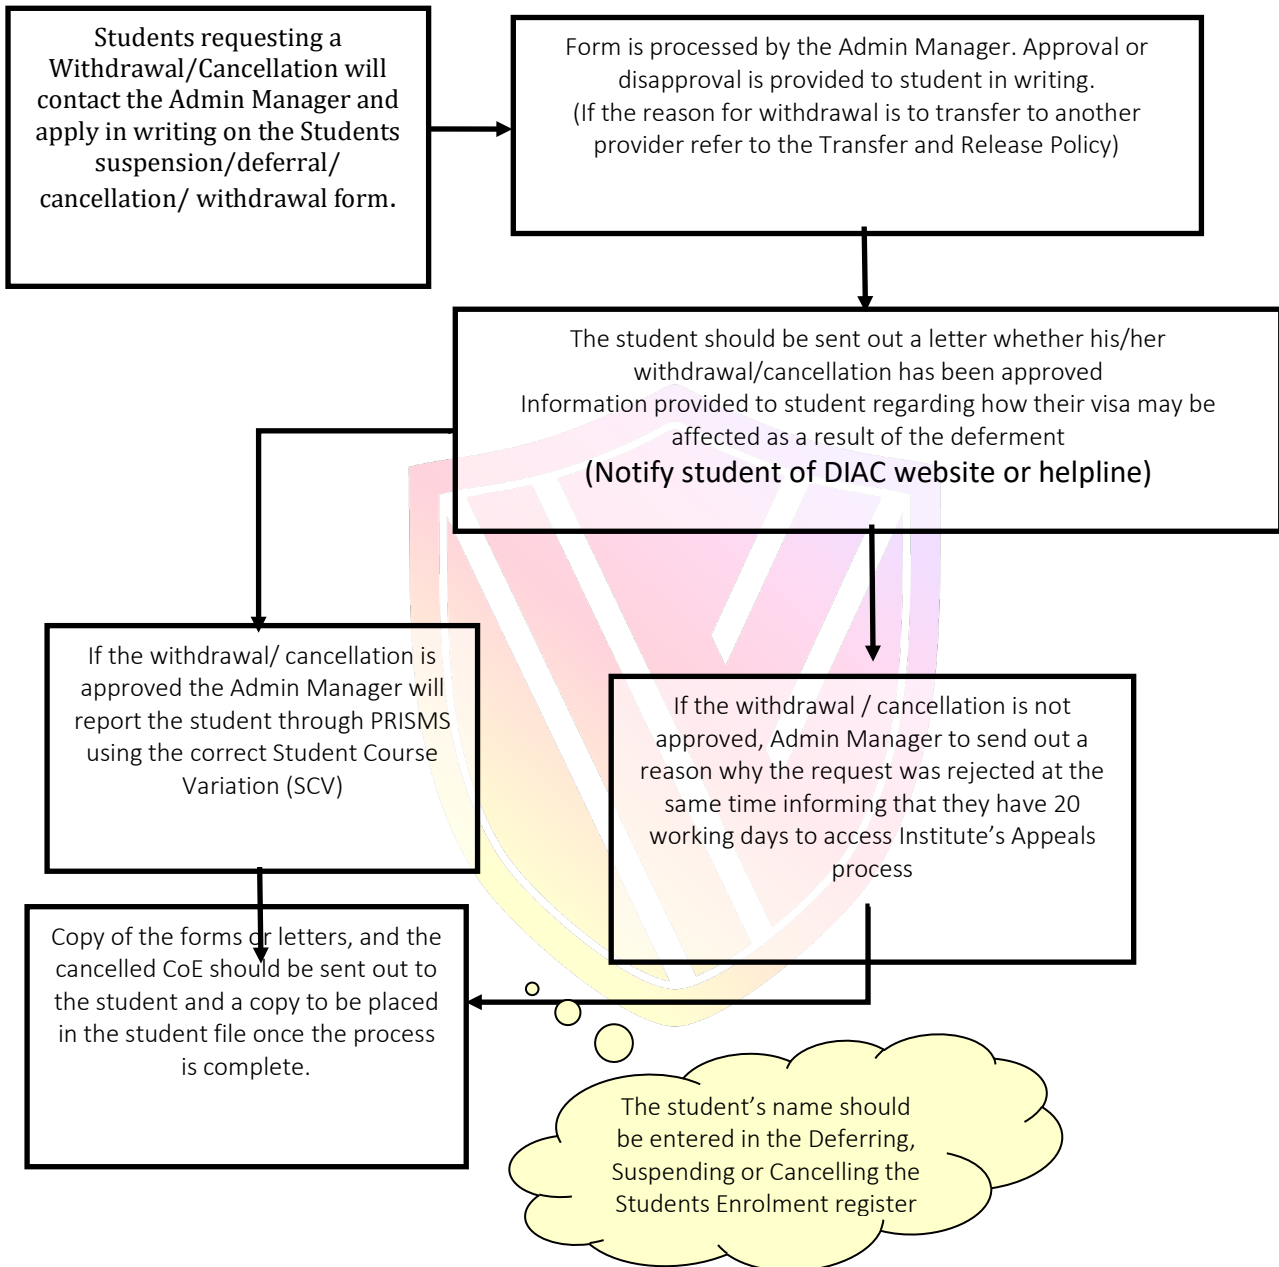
Students requesting a Withdrawal/Cancellation will contact the Admin Manager and apply in writing on the Students suspension/deferral/ cancellation/ withdrawal form.

Form is processed by the Admin Manager. Approval or disapproval is provided to student in writing.
(If the reason for withdrawal is to transfer to another provider refer to the Transfer and Release Policy)

The student should be sent out a letter whether his/her withdrawal/cancellation has been approved
Information provided to student regarding how their visa may be affected as a result of the deferment
(Notify student of DIAC website or helpline)

If the withdrawal/ cancellation is approved the Admin Manager will report the student through PRISMS using the correct Student Course Variation (SCV)

If the withdrawal / cancellation is not approved, Admin Manager to send out a reason why the request was rejected at the same time informing that they have 20 working days to access Institute's Appeals process

Copy of the forms or letters, and the cancelled CoE should be sent out to the student and a copy to be placed in the student file once the process is complete.

The student's name should be entered in the Deferring, Suspending or Cancelling the Students Enrolment register